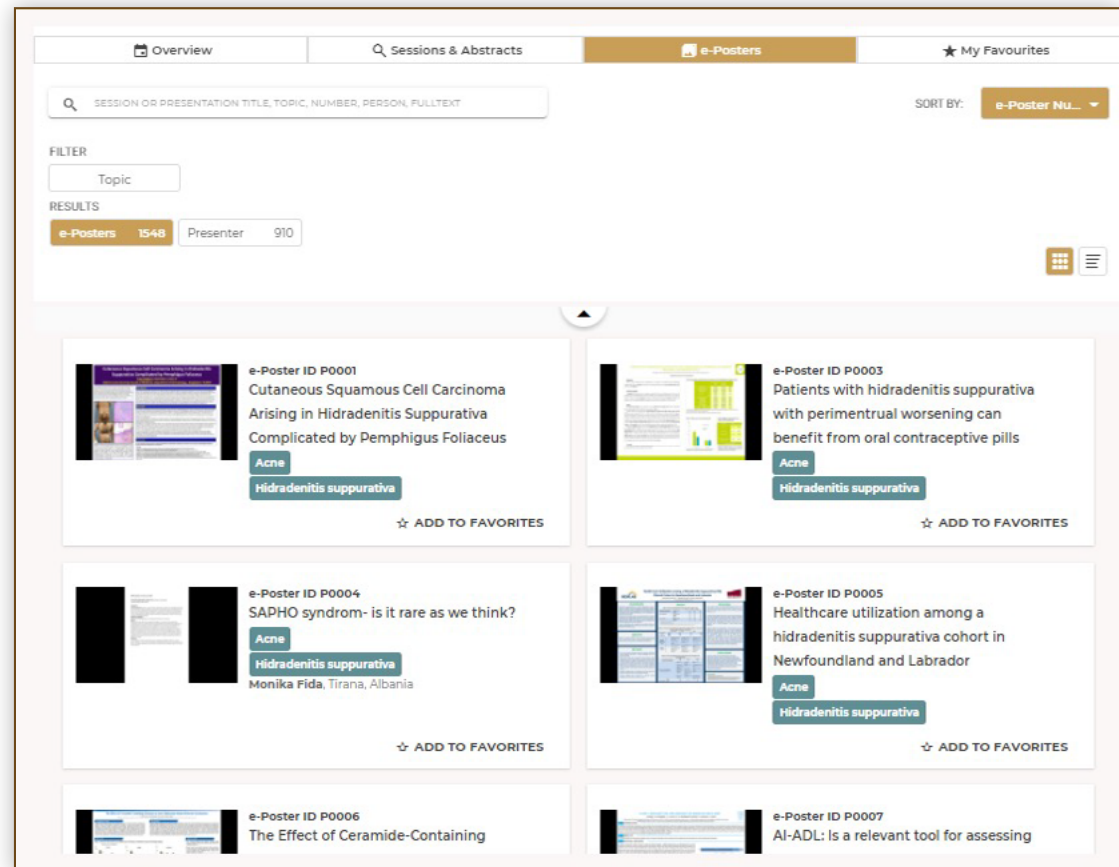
Overview | Sessions & Abstracts | e-Posters | My Favourites

SESSION OR PRESENTATION TITLE, TOPIC, NUMBER, PERSON, FULLTEXT

SORT BY: e-Poster Nu...

FILTER

Topic

RESULTS

e-Posters 1548 | Presenter 910

e-Poster ID P0001
Cutaneous Squamous Cell Carcinoma Arising in Hidradenitis Suppurativa Complicated by Pemphigus Foliaceus
Acne
Hidradenitis suppurativa
ADD TO FAVORITES

e-Poster ID P0003
Patients with hidradenitis suppurativa with perimentrual worsening can benefit from oral contraceptive pills
Acne
Hidradenitis suppurativa
ADD TO FAVORITES

e-Poster ID P0004
SAPHO syndrom- is it rare as we think?
Acne
Hidradenitis suppurativa
Monika Fida, Tirana, Albania
ADD TO FAVORITES

e-Poster ID P0005
Healthcare utilization among a hidradenitis suppurativa cohort in Newfoundland and Labrador
Acne
Hidradenitis suppurativa
ADD TO FAVORITES

e-Poster ID P0006
The Effect of Ceramide-Containing

e-Poster ID P0007
AI-ADL: Is a relevant tool for assessing